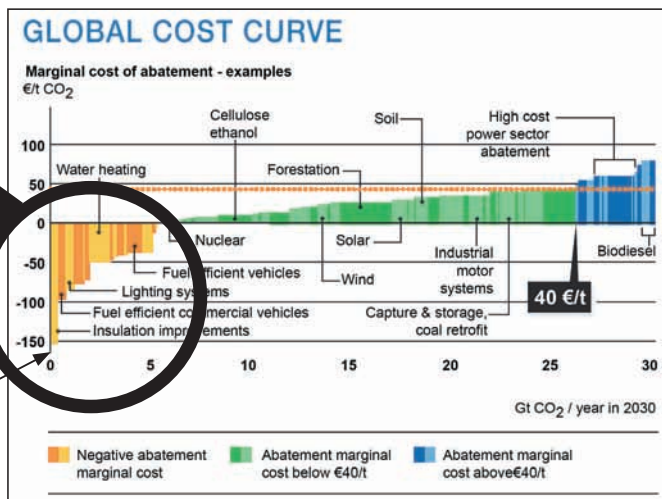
GLOBAL COST CURVE

Marginal cost of abatement - examples

€/t $CO_2$

100
50
0
-50
-100
-150

Water heating
Cellulose ethanol
Soil
High cost power sector abatement
Forestation
Nuclear
Solar
Industrial motor systems
Biodiesel
Fuel efficient vehicles
Wind
Lighting systems
Fuel efficient commercial vehicles
Capture & storage, coal retrofit
Insulation improvements
40 €/t

0 5 10 15 20 25 30

Gt $CO_2$ / year in 2030

Negative abatement marginal cost
Abatement marginal cost below €40/t
Abatement marginal cost above€40/t